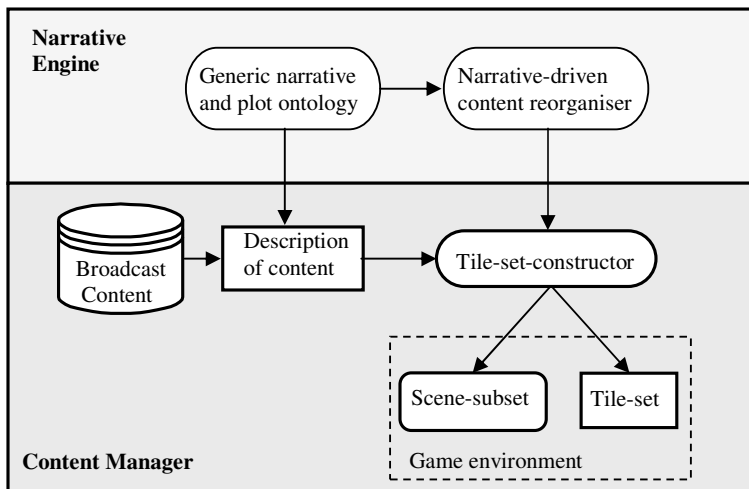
Narrative Engine

Generic narrative and plot ontology

Narrative-driven content reorganiser

Broadcast Content

Description of content

Tile-set-constructor

Scene-subset

Tile-set

Game environment

Content Manager